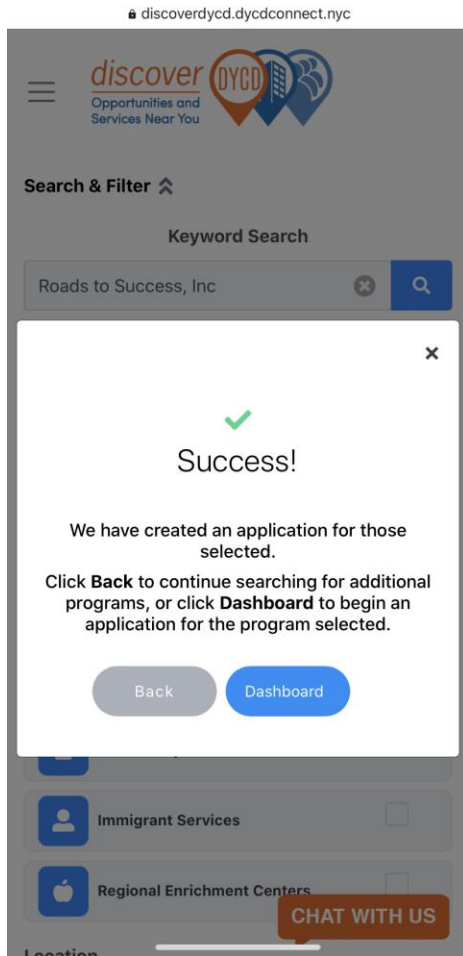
discoverdycd.dycdconnect.nyc

discover DYCD
Opportunities and Services Near You

Search & Filter

Keyword Search

Roads to Success, Inc

×

Success!

We have created an application for those selected.

Click **Back** to continue searching for additional programs, or click **Dashboard** to begin an application for the program selected.

Back

Dashboard

Immigrant Services

Regional Enrichment Centers

CHAT WITH US

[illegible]